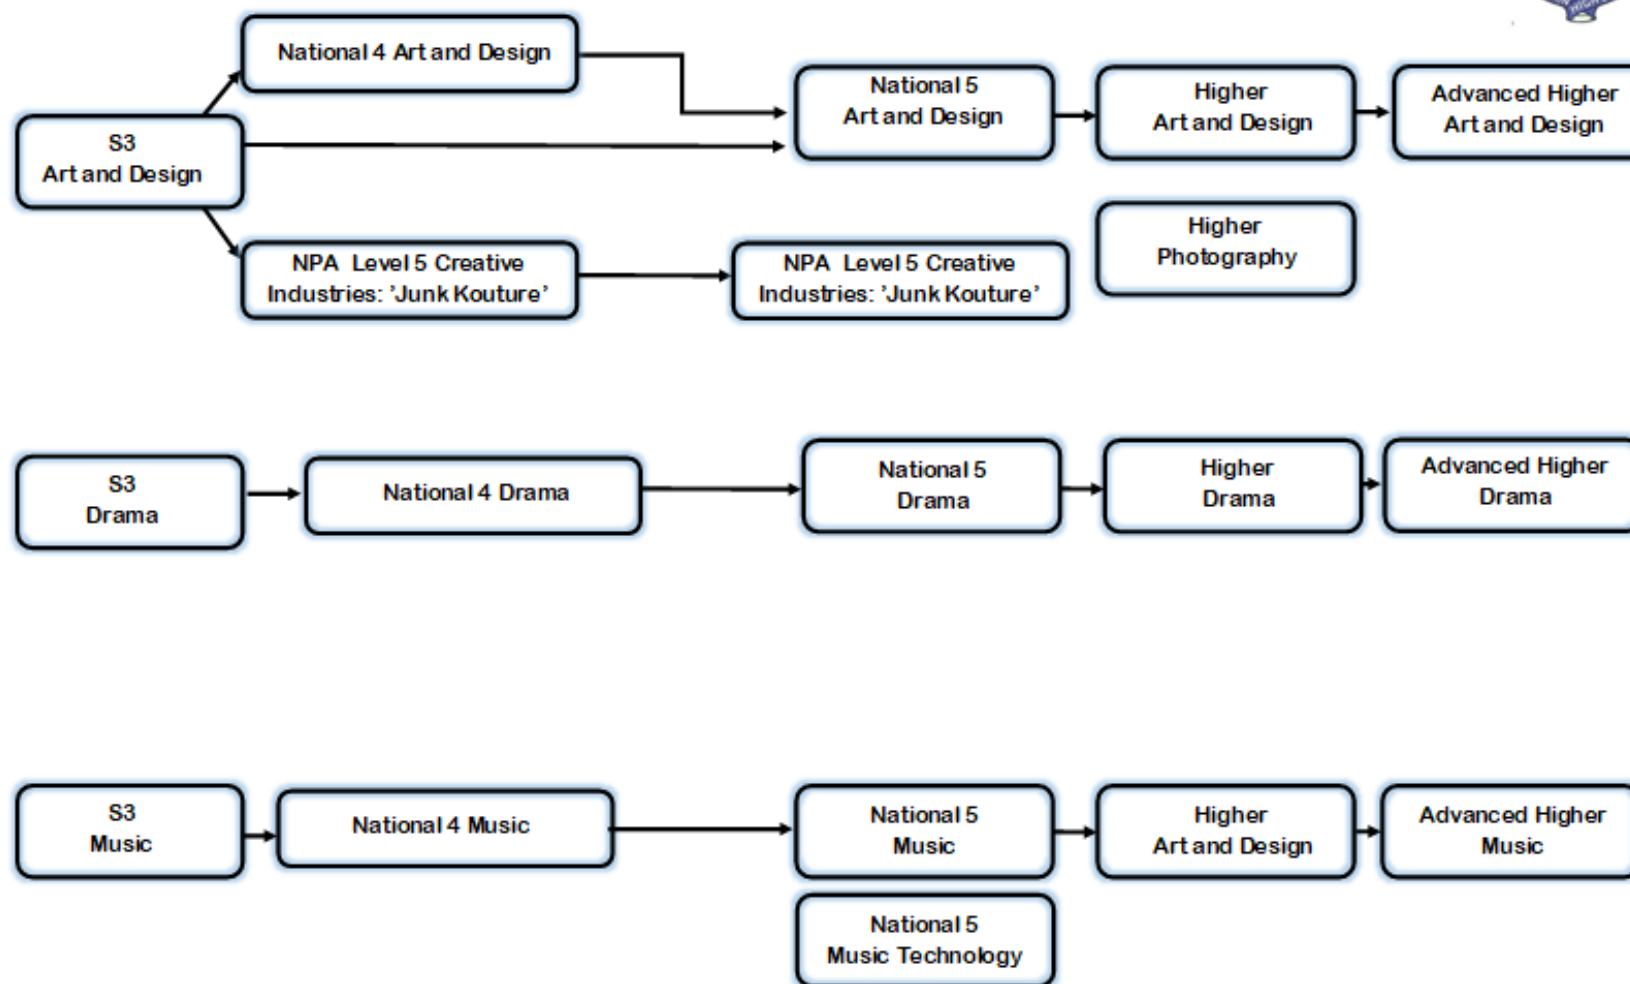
S3
Art and Design

National 4 Art and Design

National 5
Art and Design

Higher
Art and Design

Advanced Higher
Art and Design

NPA Level 5 Creative Industries: 'Junk Kouture'

NPA Level 5 Creative Industries: 'Junk Kouture'

Higher
Photography

S3
Drama

National 4 Drama

National 5
Drama

Higher
Drama

Advanced Higher
Drama

S3
Music

National 4 Music

National 5
Music

Higher
Art and Design

Advanced Higher
Music

National 5
Music Technology